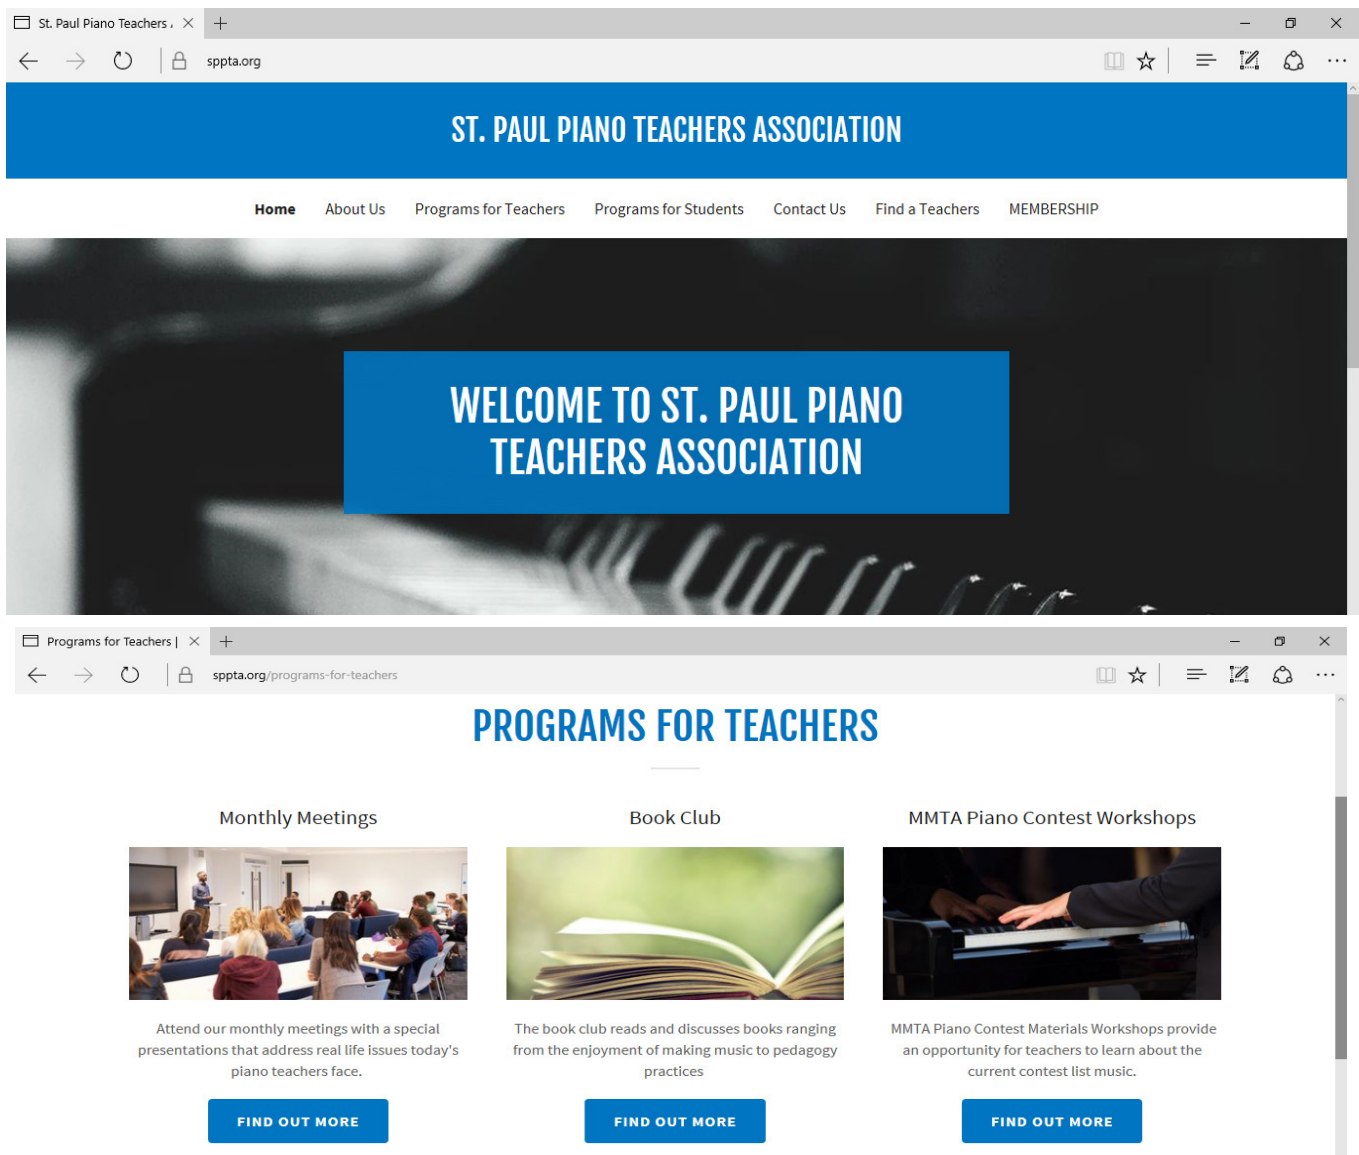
St. Paul Piano Teachers

sppta.org

ST. PAUL PIANO TEACHERS ASSOCIATION

Home About Us Programs for Teachers Programs for Students Contact Us Find a Teachers MEMBERSHIP

WELCOME TO ST. PAUL PIANO TEACHERS ASSOCIATION

Programs for Teachers |

sppta.org/programs-for-teachers

PROGRAMS FOR TEACHERS

Monthly Meetings

Attend our monthly meetings with a special presentations that address real life issues today's piano teachers face.

FIND OUT MORE

Book Club

The book club reads and discusses books ranging from the enjoyment of making music to pedagogy practices

FIND OUT MORE

MMTA Piano Contest Workshops

MMTA Piano Contest Materials Workshops provide an opportunity for teachers to learn about the current contest list music.

FIND OUT MORE